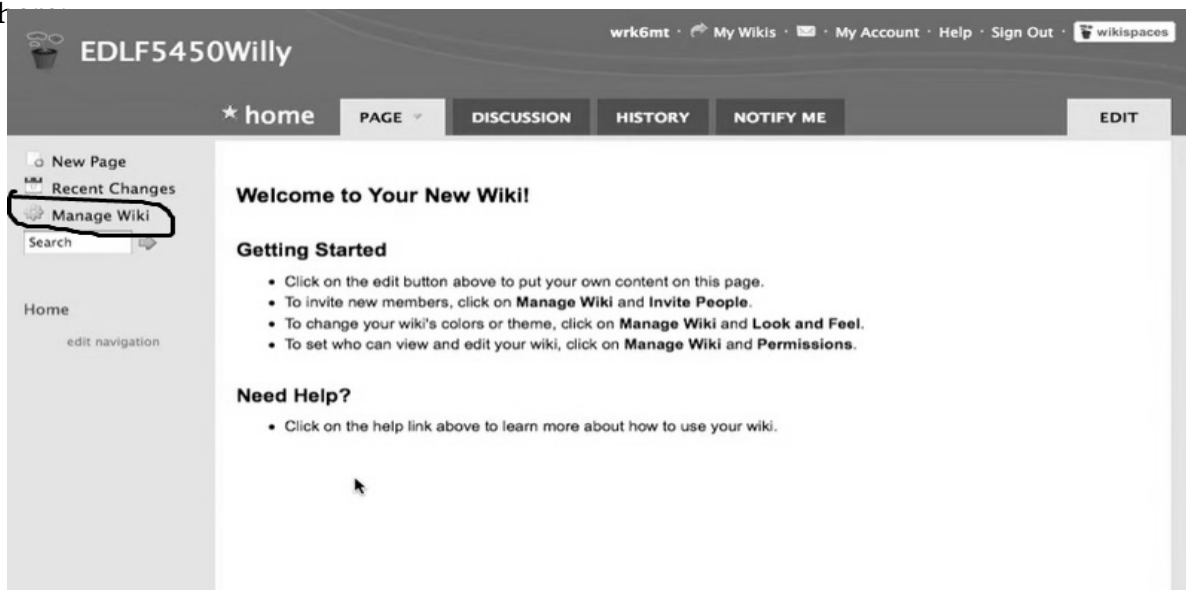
EDLF5450Willy

wrk6mt · My Wikis · · My Account · Help · Sign Out · wikispaces

★ home PAGE DISCUSSION HISTORY NOTIFY ME EDIT

New Page
Recent Changes
Manage Wiki
Search

Home
edit navigation

Welcome to Your New Wiki!

Getting Started

- Click on the edit button above to put your own content on this page.
- To invite new members, click on **Manage Wiki** and **Invite People**.
- To change your wiki's colors or theme, click on **Manage Wiki** and **Look and Feel**.
- To set who can view and edit your wiki, click on **Manage Wiki** and **Permissions**.

Need Help?

- Click on the help link above to learn more about how to use your wiki.